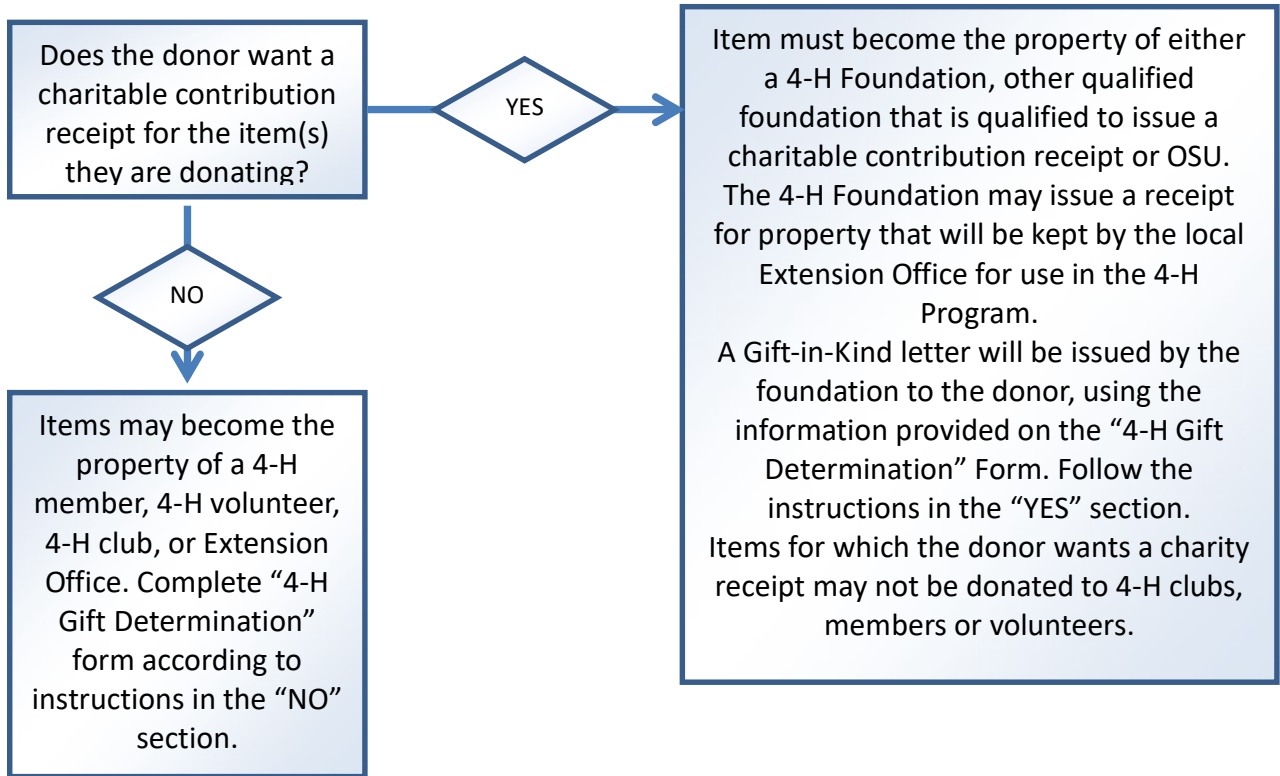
Does the donor want a charitable contribution receipt for the item(s) they are donating?

YES

Item must become the property of either a 4-H Foundation, other qualified foundation that is qualified to issue a charitable contribution receipt or OSU. The 4-H Foundation may issue a receipt for property that will be kept by the local Extension Office for use in the 4-H Program.
A Gift-in-Kind letter will be issued by the foundation to the donor, using the information provided on the "4-H Gift Determination" Form. Follow the instructions in the "YES" section.
Items for which the donor wants a charity receipt may not be donated to 4-H clubs, members or volunteers.

NO

Items may become the property of a 4-H member, 4-H volunteer, 4-H club, or Extension Office. Complete "4-H Gift Determination" form according to instructions in the "NO" section.